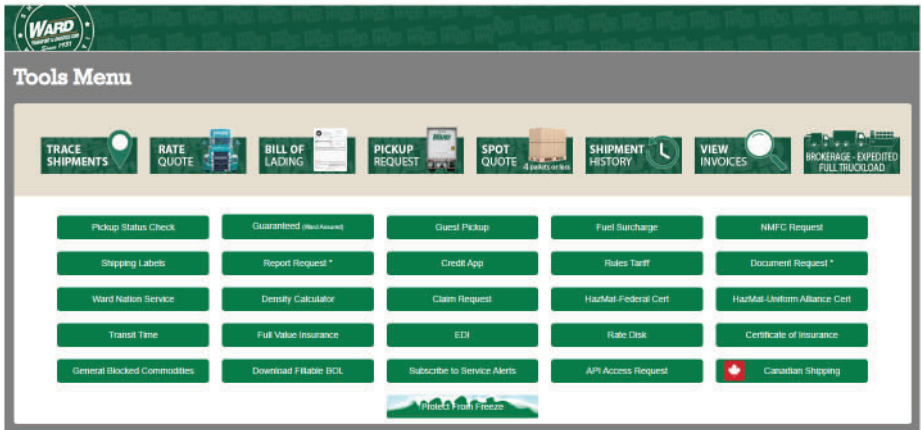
WARD
TRANSPORTATION & LOGISTICS CORP.
Since 1931

Tools Menu

TRACE SHIPMENTS
RATE QUOTE
BILL OF LADING
PICKUP REQUEST
SPOT QUOTE 4 pallets or less
SHIPMENT HISTORY
VIEW INVOICES
BROKERAGE - EXPEDITED FULL TRUCKLOAD

Pickup Status Check
Guaranteed (Ward Assured)
Guest Pickup
Fuel Surcharge
NMFC Request
Shipping Labels
Report Request *
Credit App
Rules Tariff
Document Request *
Ward Nation Service
Density Calculator
Claim Request
HazMat-Federal Cert
HazMat-Uniform Alliance Cert
Transit Time
Full Value Insurance
EDI
Rate Disk
Certificate of Insurance
General Blocked Commodities
Download Fillable BOL
Subscribe to Service Alerts
API Access Request
Canadian Shipping
Protect From Freeze